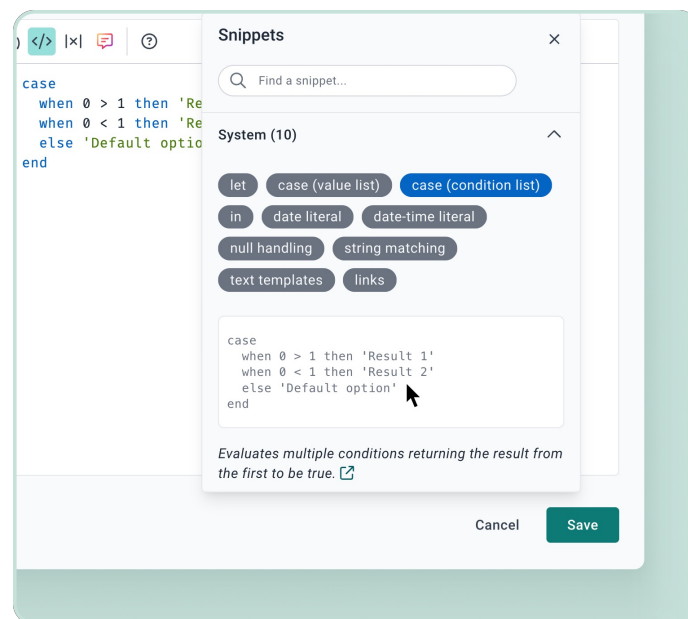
) </> |×| ?

case
when 0 > 1 then 'Re
when 0 < 1 then 'Re
else 'Default optio
end

Snippets ×

Find a snippet...

System (10)

let case (value list) case (condition list) in date literal date-time literal null handling string matching text templates links

case
when 0 > 1 then 'Result 1'
when 0 < 1 then 'Result 2'
else 'Default option'
end

*Evaluates multiple conditions returning the result from the first to be true.*

Cancel Save